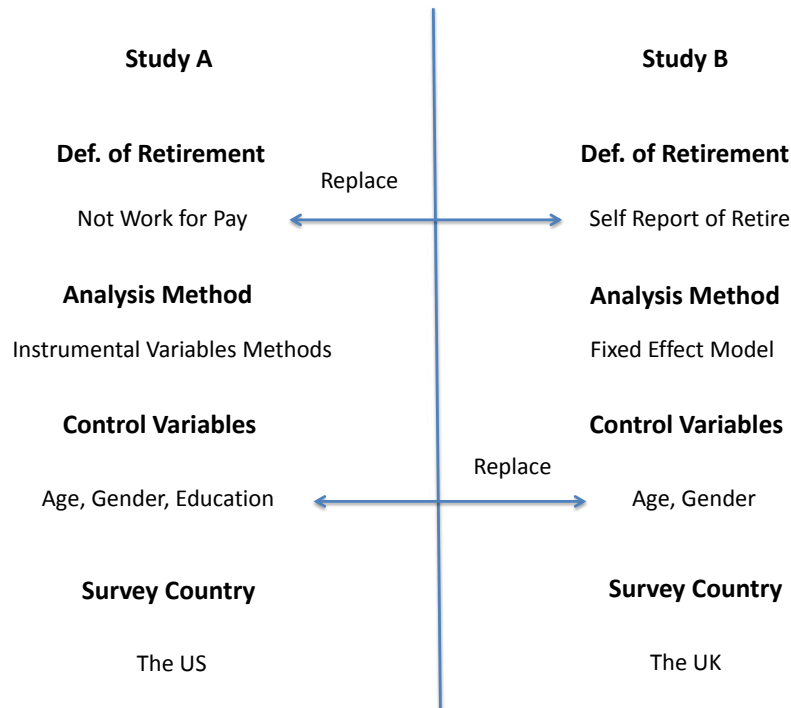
Study A

Def. of Retirement

Not Work for Pay

Analysis Method

Instrumental Variables Methods

Control Variables

Age, Gender, Education

Survey Country

The US

Replace

Replace

Study B

Def. of Retirement

Self Report of Retire

Analysis Method

Fixed Effect Model

Control Variables

Age, Gender

Survey Country

The UK